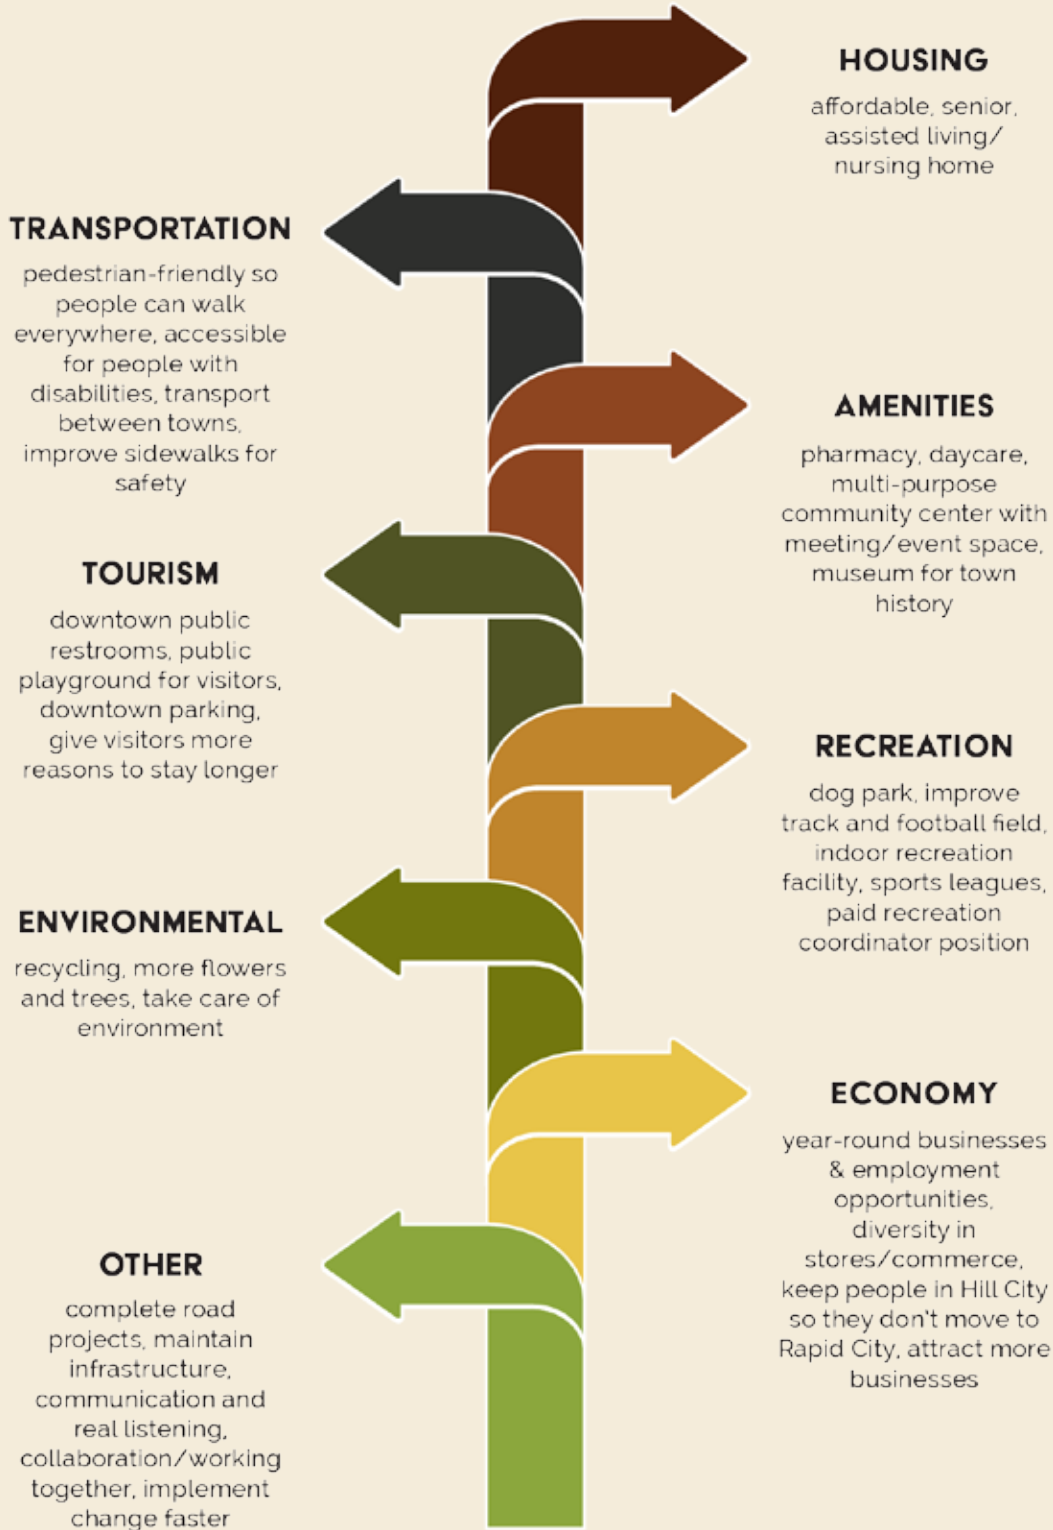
HOUSING

affordable, senior, assisted living/ nursing home

TRANSPORTATION

pedestrian-friendly so people can walk everywhere, accessible for people with disabilities, transport between towns, improve sidewalks for safety

AMENITIES

pharmacy, daycare, multi-purpose community center with meeting/event space, museum for town history

TOURISM

downtown public restrooms, public playground for visitors, downtown parking, give visitors more reasons to stay longer

RECREATION

dog park, improve track and football field, indoor recreation facility, sports leagues, paid recreation coordinator position

ENVIRONMENTAL

recycling, more flowers and trees, take care of environment

ECONOMY

year-round businesses & employment opportunities, diversity in stores/commerce, keep people in Hill City so they don't move to Rapid City, attract more businesses

OTHER

complete road projects, maintain infrastructure, communication and real listening, collaboration/working together, implement change faster